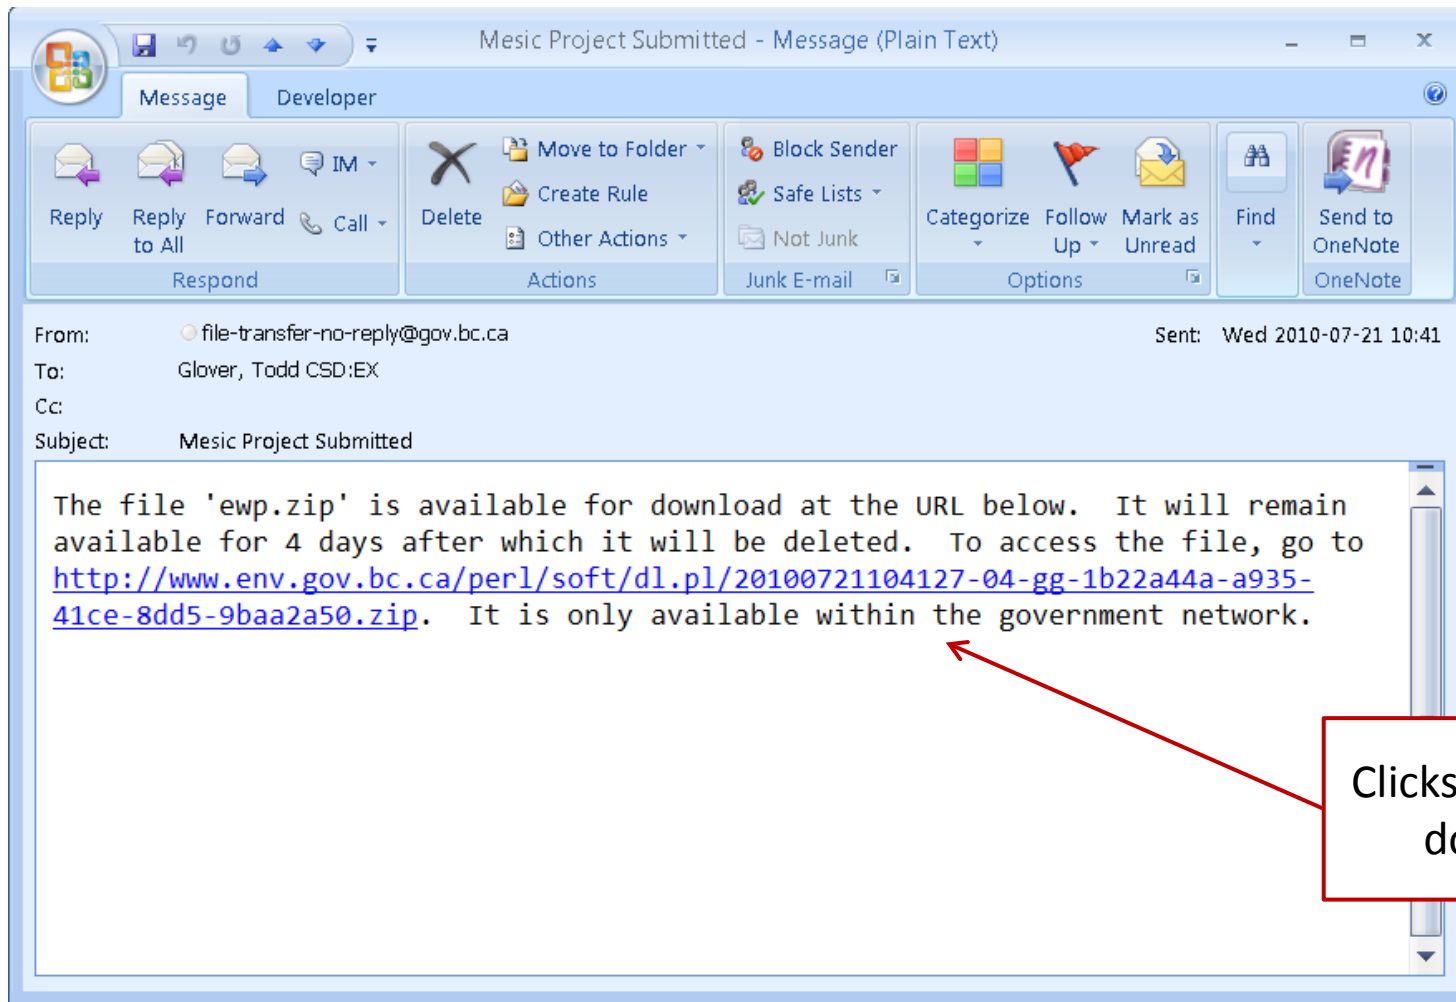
Mesic Project Submitted - Message (Plain Text)

Message Developer

Reply Reply to All Forward IM Call
Respond

Delete Move to Folder Create Rule Other Actions
Actions

Block Sender Safe Lists Not Junk
Junk E-mail

Categorize Follow Up Mark as Unread
Options

Find

Send to OneNote
OneNote

From: file-transfer-no-reply@gov.bc.ca Sent: Wed 2010-07-21 10:41
To: Glover, Todd CSD:EX
Cc:
Subject: Mesic Project Submitted

The file 'ewp.zip' is available for download at the URL below. It will remain available for 4 days after which it will be deleted. To access the file, go to http://www.env.gov.bc.ca/perl/soft/dl.pl/20100721104127-04-gg-1b22a44a-a935-41ce-8dd5-9baa2a50.zip. It is only available within the government network.

Clicks
dc